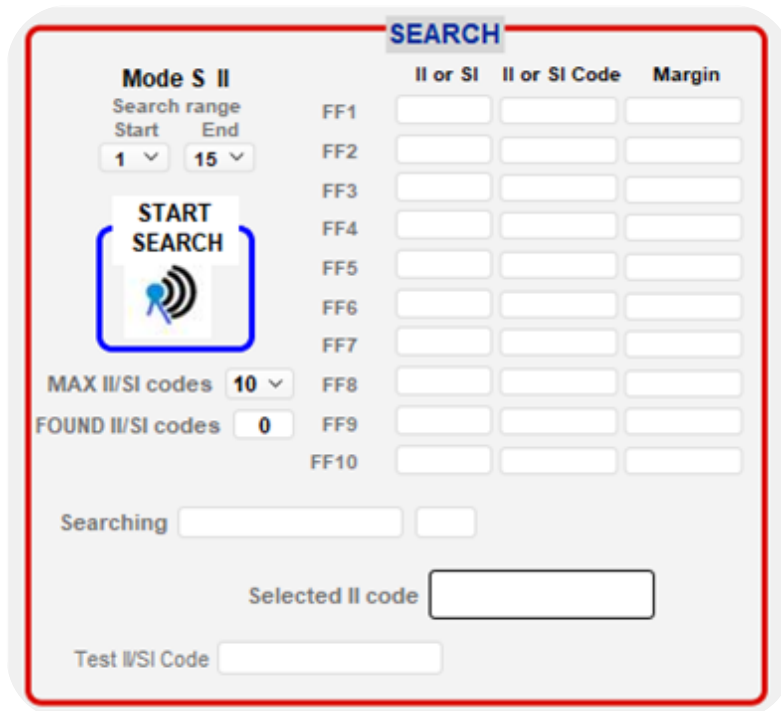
SEARCH

Mode S II
Search range
Start End
1 15

START SEARCH

MAX II/SI codes 10
FOUND II/SI codes 0

| | II or SI | II or SI Code | Margin |
|---|---|---|---|
| FF1 | | | |
| FF2 | | | |
| FF3 | | | |
| FF4 | | | |
| FF5 | | | |
| FF6 | | | |
| FF7 | | | |
| FF8 | | | |
| FF9 | | | |
| FF10 | | | |

Searching

Selected II code

Test II/SI Code